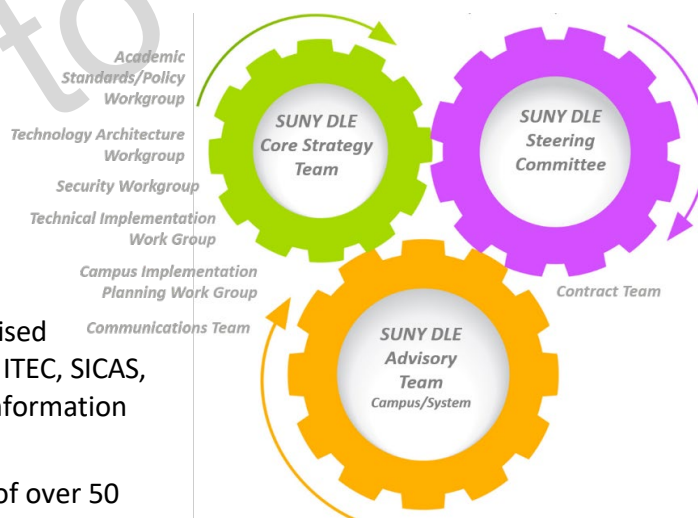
Academic Standards/Policy Workgroup

Technology Architecture Workgroup

Security Workgroup

Technical Implementation Work Group

Campus Implementation Planning Work Group

Communications Team

SUNY DLE Core Strategy Team

SUNY DLE Steering Committee

SUNY DLE Advisory Team Campus/System

Contract Team

ised
ITEC, SICAS,
formation

of over 50